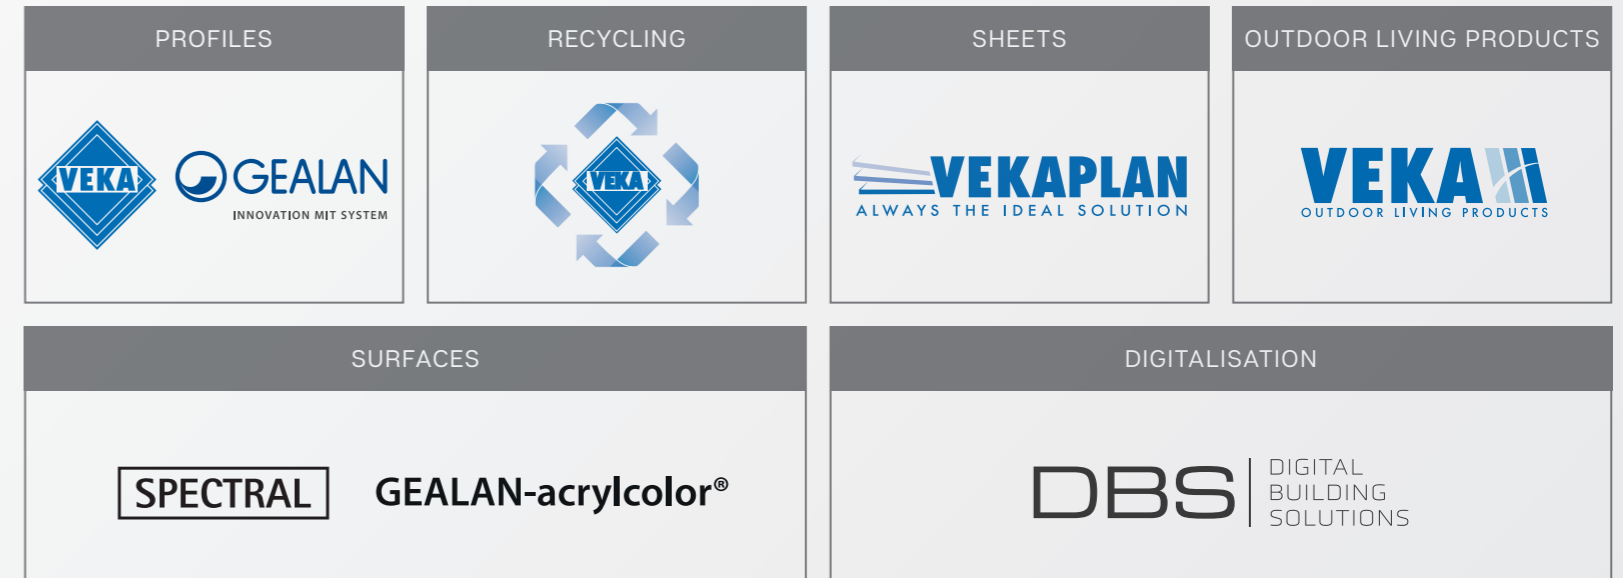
PROFILES

VEKA

GEALAN
INNOVATION MIT SYSTEM

RECYCLING

VEKA

SHEETS

VEKAPLAN
ALWAYS THE IDEAL SOLUTION

OUTDOOR LIVING PRODUCTS

VEKA
OUTDOOR LIVING PRODUCTS

SURFACES

SPECTRAL

GEALAN-acrylcolor®

DIGITALISATION

DBS
DIGITAL
BUILDING
SOLUTIONS